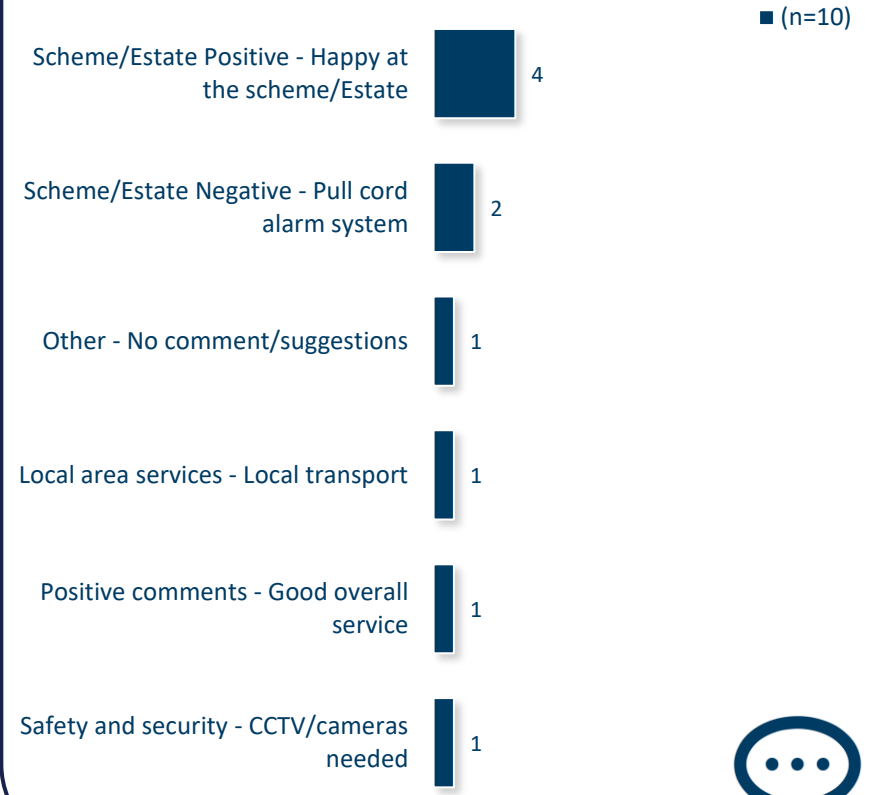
(n=10)

Scheme/Estate Positive - Happy at the scheme/Estate 4

Scheme/Estate Negative - Pull cord alarm system 2

Other - No comment/suggestions 1

Local area services - Local transport 1

Positive comments - Good overall service 1

Safety and security - CCTV/cameras needed 1